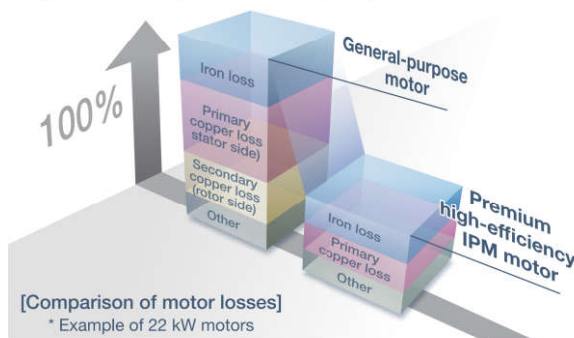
100%

Iron loss

Primary copper loss stator side)

Secondary copper loss (rotor side)

Other

General-purpose motor

Iron loss

Primary copper loss

Other

Premium high-efficiency IPM motor

[Comparison of motor losses]
* Example of 22 kW motors